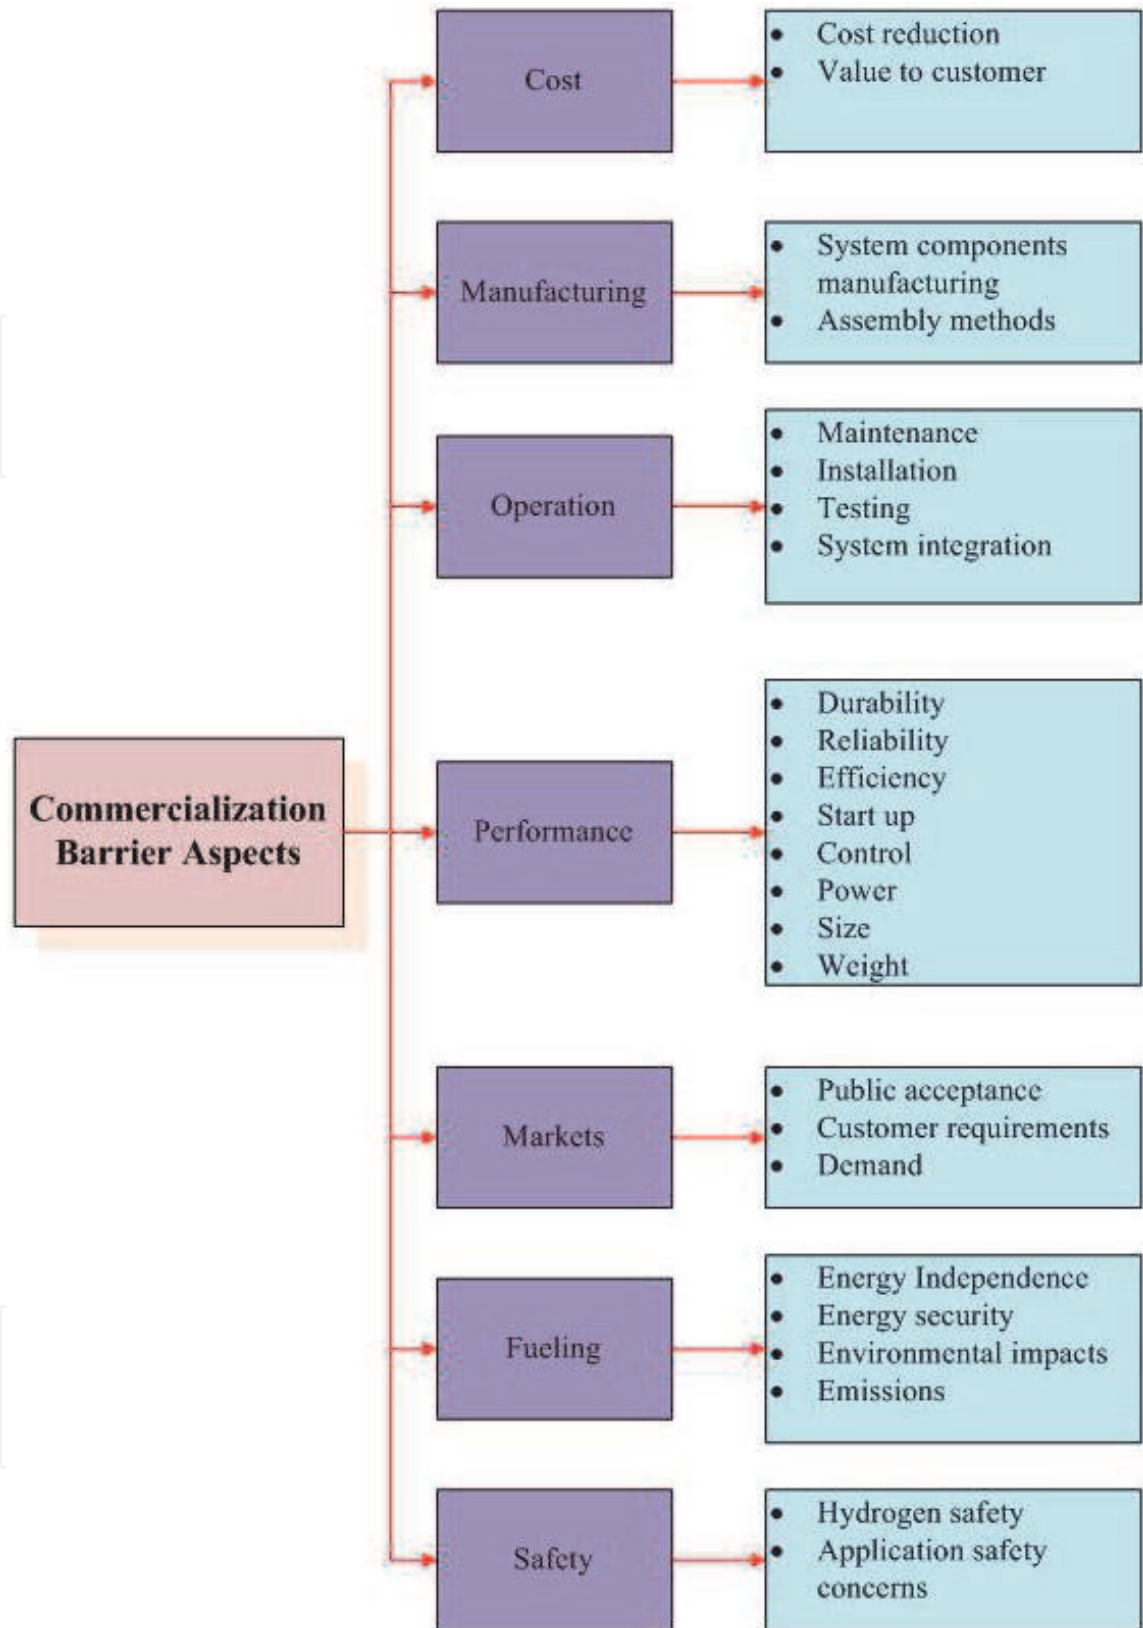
Commercialization Barrier Aspects

Cost

- Cost reduction
- Value to customer

Manufacturing

- System components manufacturing
- Assembly methods

Operation

- Maintenance
- Installation
- Testing
- System integration

Performance

- Durability
- Reliability
- Efficiency
- Start up
- Control
- Power
- Size
- Weight

Markets

- Public acceptance
- Customer requirements
- Demand

Fueling

- Energy Independence
- Energy security
- Environmental impacts
- Emissions

Safety

- Hydrogen safety
- Application safety concerns